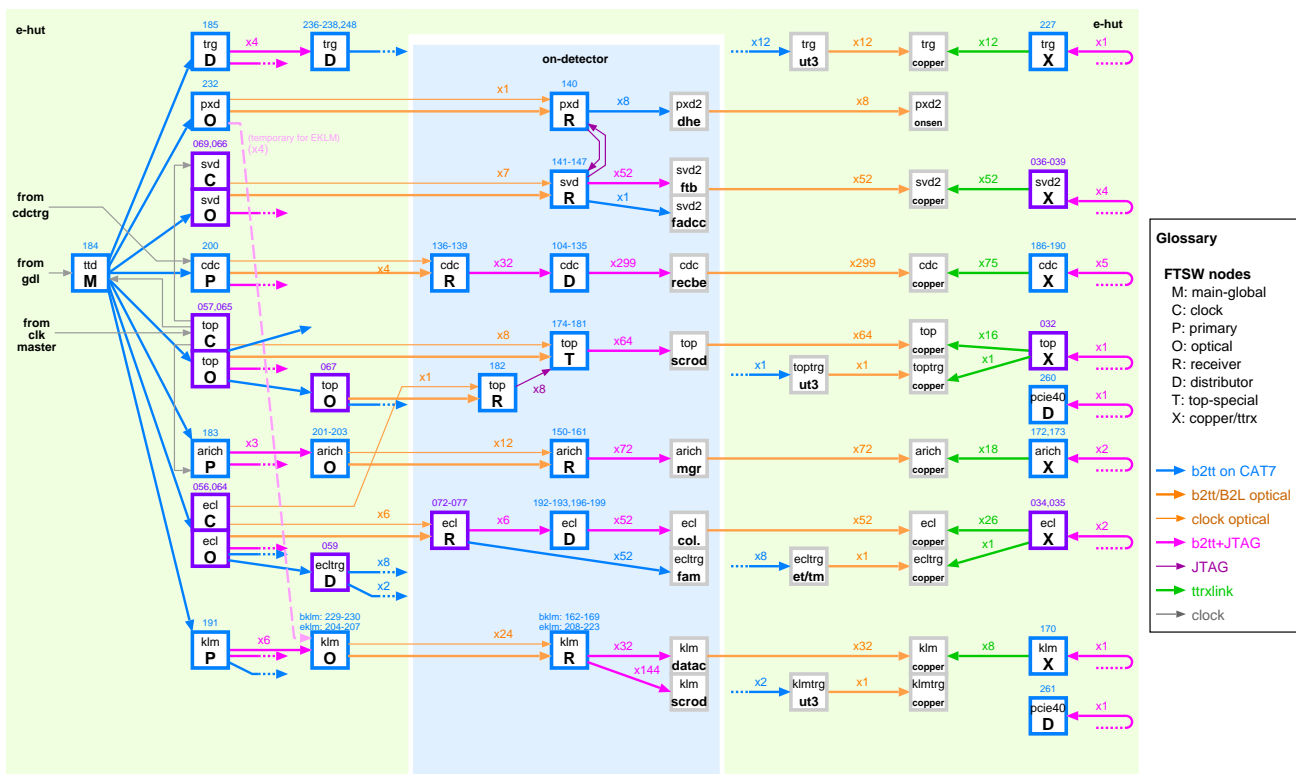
e-hut

on-detector

e-hut

from cdctrg

from gdl

from clk master

184
ttd
M

185
trg
D
x4
236-238,248
trg
D

232
pxd
O
(temporary for EKLM)
(x4)

069,066
svd
C
svd
O

200
cdc
P
x4

057,065
top
C
top
O

067
top
O

183
arich
P
x3

201-203
arich
O

056,064
ecl
C
ecl
O
x6

059
ecltrg
D
x8
x2

191
klm
P
x6

bklm: 229-230
eklm: 204-207
klm
O
x24

x1
140
pxd
R
x8
pxd2
dhe

x7
141-147
svd
R
x52
x1
svd2
ftb
svd2
fadcc

136-139
cdc
R
x32
104-135
cdc
D
x299
cdc
recbe

x8
174-181
top
T
x64
top
scrod

x1
182
top
R
x8

x12
150-161
arich
R
x72
arich
mgr

072-077
ecl
R
x6
192-193,196-199
ecl
D
x52
ecl
col.
x52
ecltrg
fam

bklm: 162-169
eklm: 208-223
klm
R
x32
x144
klm
datac
klm
scrod

x12
trg
ut3
x12
trg
copper
x12
227
trg
X
x1

x8
pxd2
onsen

x52
svd2
copper
x52
036-039
svd2
X
x4

x299
cdc
copper
x75
186-190
cdc
X
x5

x64
top
copper
x16
032
top
X
x1
x1
toptrg
ut3
x1
toptrg
copper
x1
260
pcie40
D
x1

x72
arich
copper
x18
172,173
arich
X
x2

x52
ecl
copper
x26
034,035
ecl
X
x2
x8
ecltrg
et/tm
x1
ecltrg
copper
x1

x32
klm
copper
x8
170
klm
X
x1
x2
klmtrg
ut3
x1
klmtrg
copper
261
pcie40
D
x1

Glossary

FTSW nodes
M: main-global
C: clock
P: primary
O: optical
R: receiver
D: distributor
T: top-special
X: copper/ttrx

b2tt on CAT7
b2tt/B2L optical
clock optical
b2tt+JTAG
JTAG
ttrxlink
clock